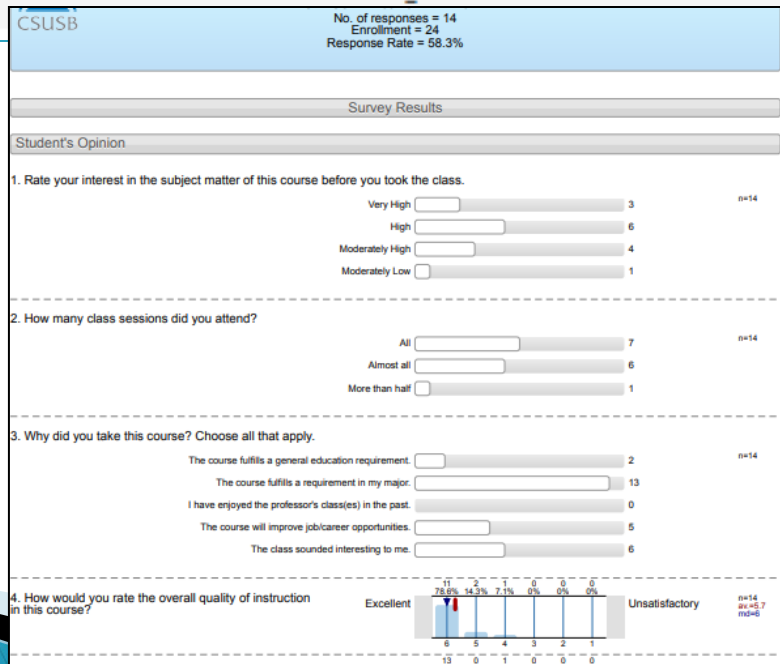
CSUSB

No. of responses = 14
Enrollment = 24
Response Rate = 58.3%

Survey Results

Student's Opinion

1. Rate your interest in the subject matter of this course before you took the class.

n=14

Very High 3
High 6
Moderately High 4
Moderately Low 1

2. How many class sessions did you attend?

n=14

All 7
Almost all 6
More than half 1

3. Why did you take this course? Choose all that apply.

n=14

The course fulfills a general education requirement. 2
The course fulfills a requirement in my major. 13
I have enjoyed the professor's class(es) in the past. 0
The course will improve job/career opportunities. 5
The class sounded interesting to me. 6

4. How would you rate the overall quality of instruction in this course?

Excellent

11 2 1 0 0 0
78.6% 14.3% 7.1% 0% 0% 0%

6 5 4 3 2 1

13 0 1 0 0 0

Unsatisfactory

n=14
av.=5.7
md=6